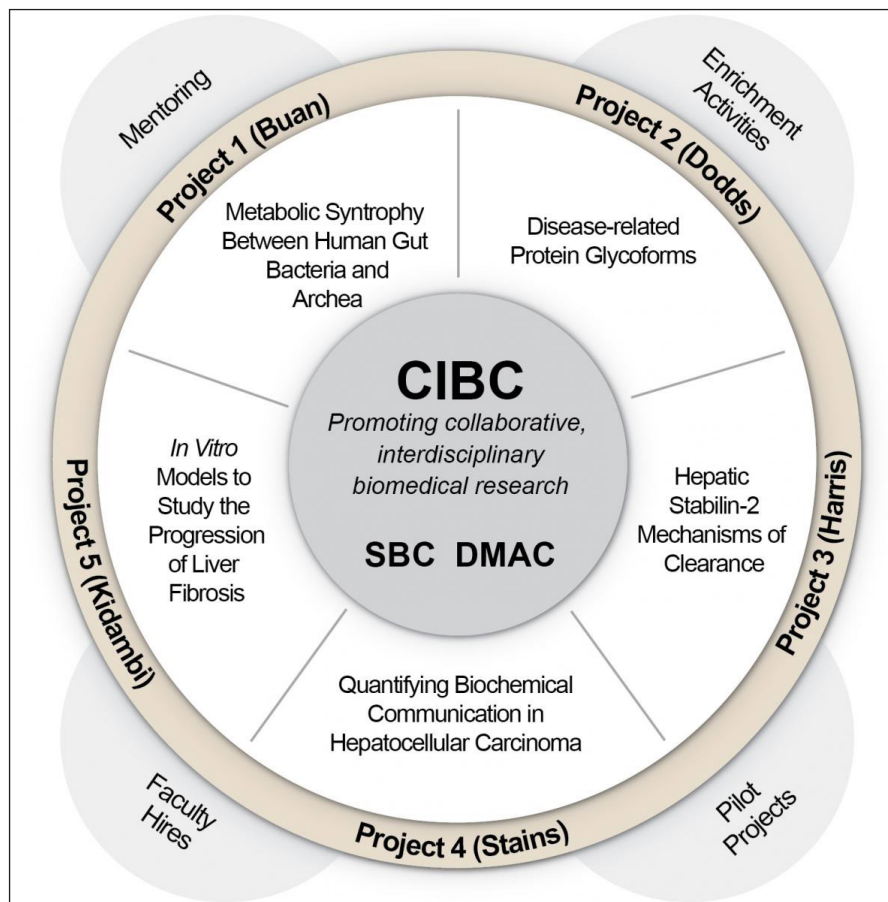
Mentoring

Enrichment Activities

Project 1 (Buan)

Project 2 (Dodds)

Metabolic Syntrophy Between Human Gut Bacteria and Archea

Disease-related Protein Glycoforms

CIBC

*Promoting collaborative, interdisciplinary biomedical research*

SBC DMAC

*In Vitro* Models to Study the Progression of Liver Fibrosis

Hepatic Stabilin-2 Mechanisms of Clearance

Project 5 (Kidambi)

Project 3 (Harris)

Quantifying Biochemical Communication in Hepatocellular Carcinoma

Faculty Hires

Project 4 (Stains)

Pilot Projects